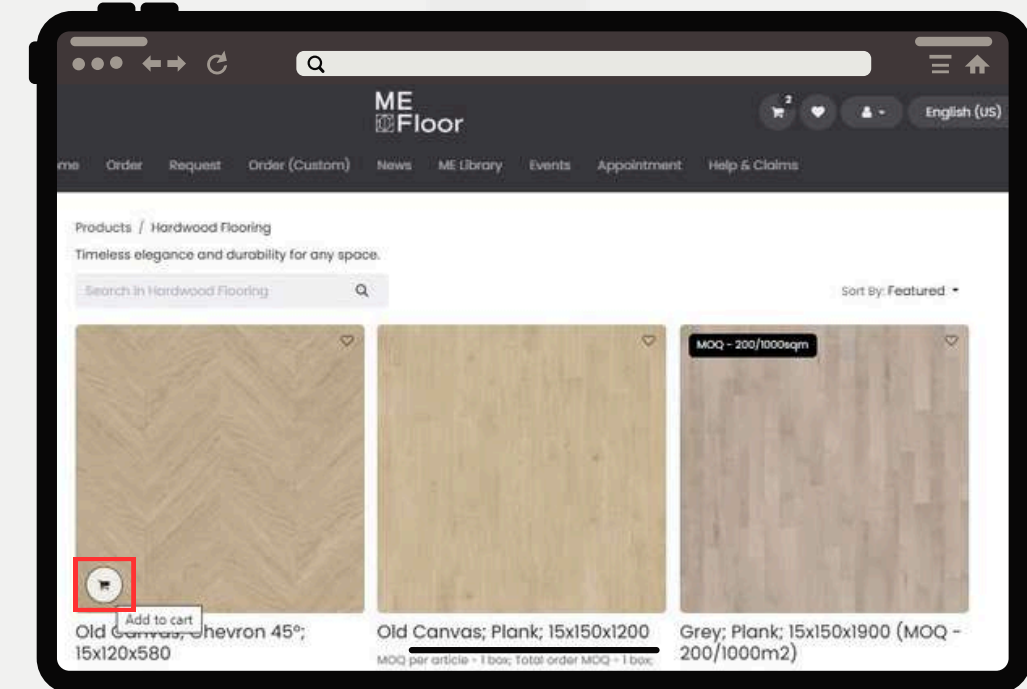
ME Floor

2

English (US)

me Order Request Order (Custom) News ME Library Events Appointment Help & Claims

Products / Hardwood Flooring

Timeless elegance and durability for any space.

Search in Hardwood Flooring

Sort By: Featured

MOQ - 200/1000sqm

Add to cart

Old Canvas; Chevron 45°; 15x120x580

Old Canvas; Plank; 15x150x1200

MOQ per article - 1 box; Total order MOQ - 1 box;

Grey; Plank; 15x150x1900 (MOQ - 200/1000m2)